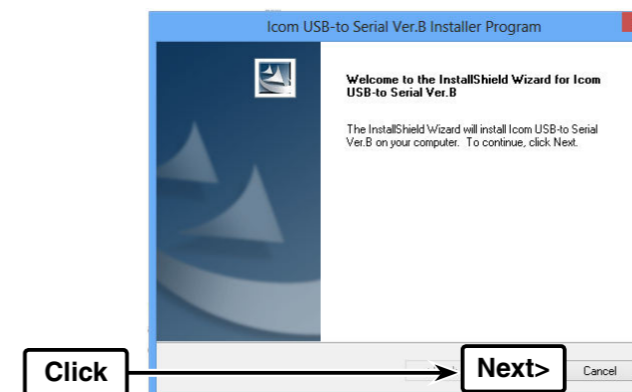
Icom USB-to Serial Ver.B Installer Program

Welcome to the InstallShield Wizard for Icom USB-to Serial Ver.B

The InstallShield Wizard will install Icom USB-to Serial Ver.B on your computer. To continue, click Next.

Click

Next>

Cancel